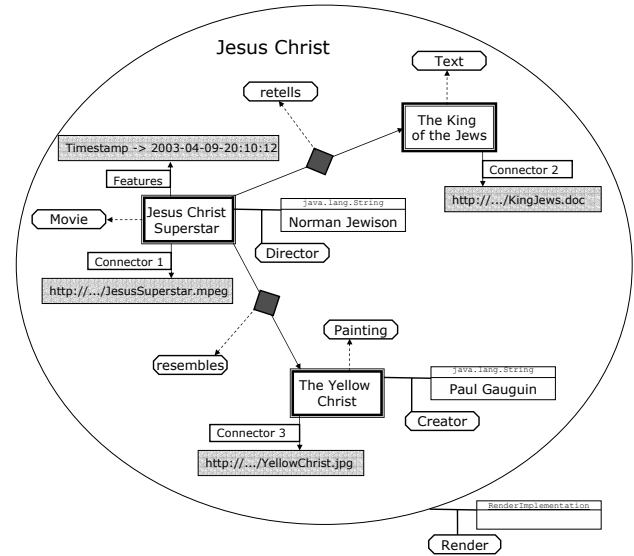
Jesus Christ

Text

retells

The King of the Jews

Timestamp -> 2003-04-09-20:10:12

Connector 2

Features

http://.../KingJews.doc

java.lang.String

Movie

Jesus Christ Superstar

Norman Jewison

Director

Connector 1

http://.../JesusSuperstar.mpeg

Painting

resembles

java.lang.String

The Yellow Christ

Paul Gauguin

Creator

Connector 3

http://.../YellowChrist.jpg

RenderImplementation

Render